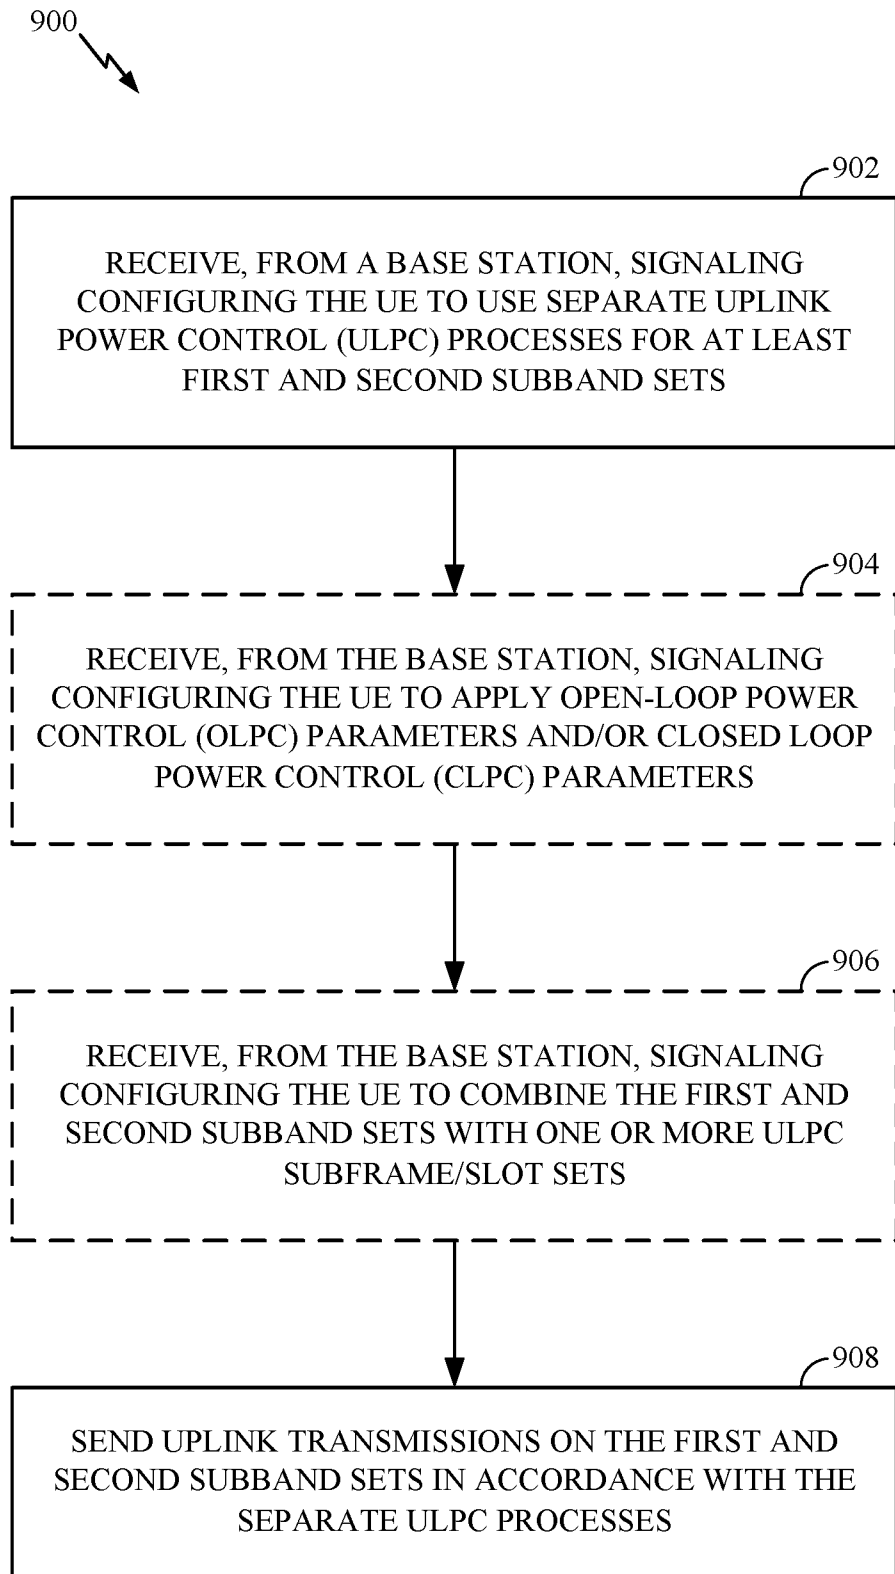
900

902

RECEIVE, FROM A BASE STATION, SIGNALING CONFIGURING THE UE TO USE SEPARATE UPLINK POWER CONTROL (ULPC) PROCESSES FOR AT LEAST FIRST AND SECOND SUBBAND SETS

904

RECEIVE, FROM THE BASE STATION, SIGNALING CONFIGURING THE UE TO APPLY OPEN-LOOP POWER CONTROL (OLPC) PARAMETERS AND/OR CLOSED LOOP POWER CONTROL (CLPC) PARAMETERS

906

RECEIVE, FROM THE BASE STATION, SIGNALING CONFIGURING THE UE TO COMBINE THE FIRST AND SECOND SUBBAND SETS WITH ONE OR MORE ULPC SUBFRAME/SLOT SETS

908

SEND UPLINK TRANSMISSIONS ON THE FIRST AND SECOND SUBBAND SETS IN ACCORDANCE WITH THE SEPARATE ULPC PROCESSES